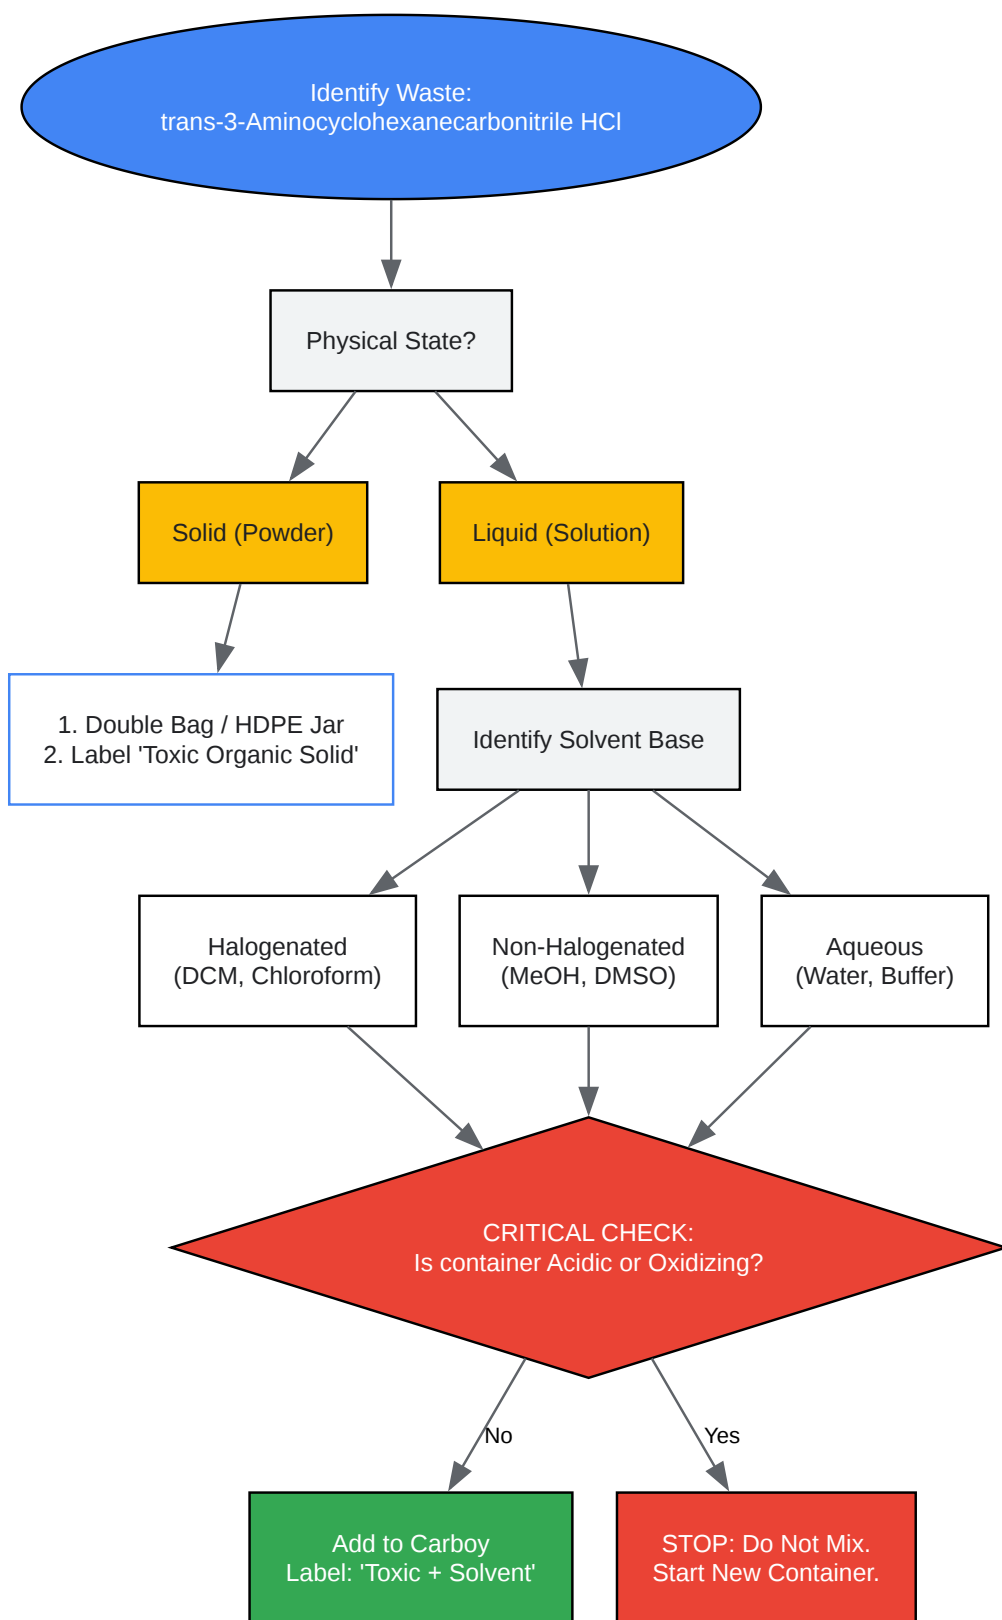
Identify Waste:
trans-3-Aminocyclohexanecarbonitrile HCl

Physical State?

Solid (Powder)

Liquid (Solution)

1. Double Bag / HDPE Jar
2. Label 'Toxic Organic Solid'

Identify Solvent Base

Halogenated
(DCM, Chloroform)

Non-Halogenated
(MeOH, DMSO)

Aqueous
(Water, Buffer)

CRITICAL CHECK:
Is container Acidic or Oxidizing?

No

Yes

Add to Carboy
Label: 'Toxic + Solvent'

STOP: Do Not Mix.
Start New Container.